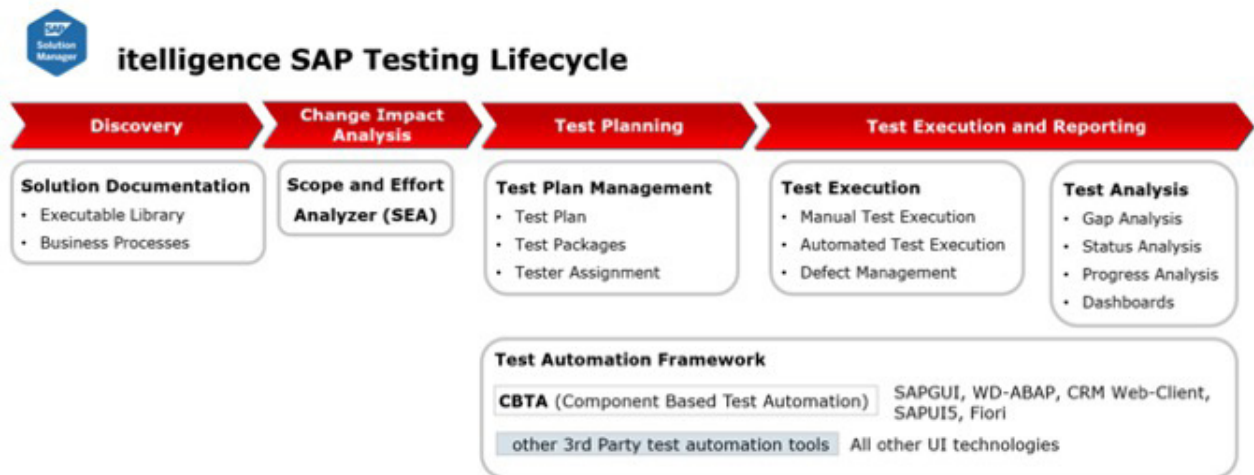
SAP Solution Manager

itelligence SAP Testing Lifecycle

Discovery

Change Impact Analysis

Test Planning

Test Execution and Reporting

**Solution Documentation**
• Executable Library
• Business Processes

**Scope and Effort Analyzer (SEA)**

**Test Plan Management**
• Test Plan
• Test Packages
• Tester Assignment

**Test Execution**
• Manual Test Execution
• Automated Test Execution
• Defect Management

**Test Analysis**
• Gap Analysis
• Status Analysis
• Progress Analysis
• Dashboards

**Test Automation Framework**

**CBTA** (Component Based Test Automation) SAPGUI, WD-ABAP, CRM Web-Client, SAPUI5, Fiori

other 3rd Party test automation tools All other UI technologies